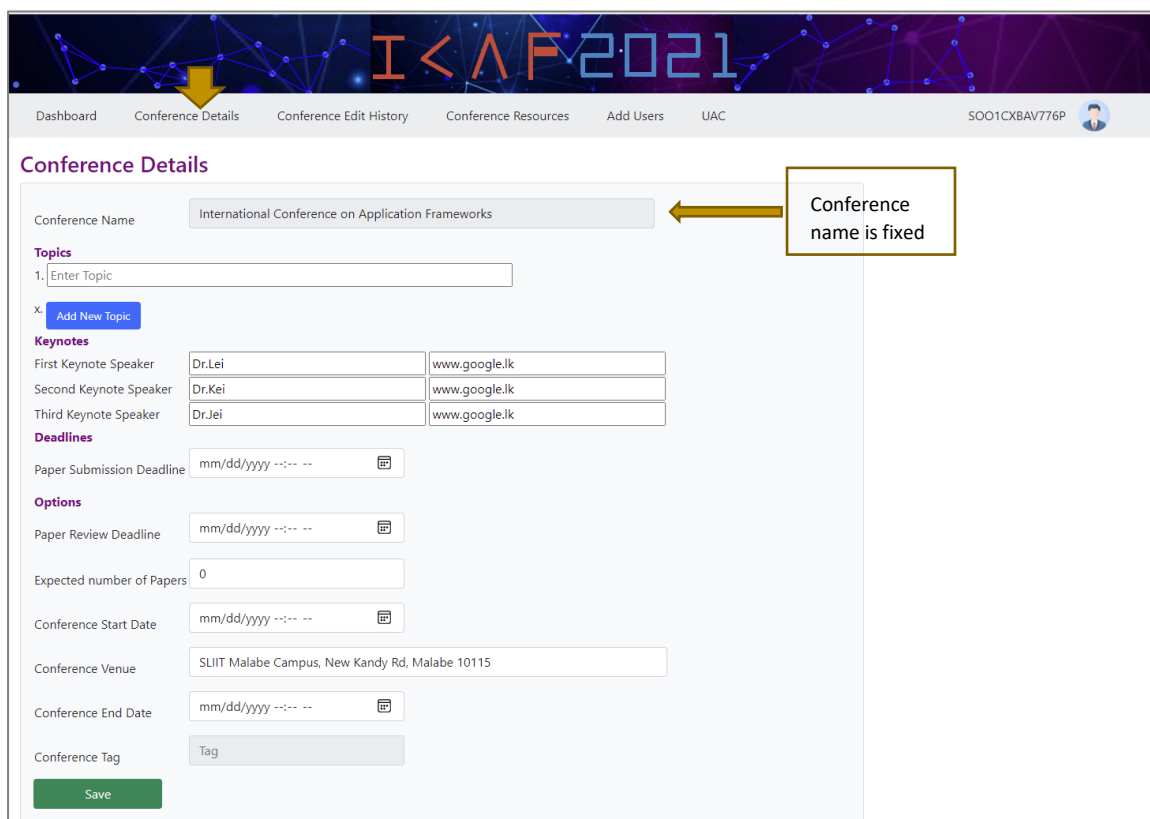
ICAF2021

Dashboard Conference Details Conference Edit History Conference Resources Add Users UAC SOO1CXBAV776P

Conference Details

Conference Name International Conference on Application Frameworks

Conference name is fixed

Topics
1. Enter Topic
x. Add New Topic

Keynotes
First Keynote Speaker Dr.Lei www.google.lk
Second Keynote Speaker Dr.Kei www.google.lk
Third Keynote Speaker Dr.Jei www.google.lk

Deadlines
Paper Submission Deadline mm/dd/yyyy --:-- --

Options
Paper Review Deadline mm/dd/yyyy --:-- --

Expected number of Papers 0

Conference Start Date mm/dd/yyyy --:-- --

Conference Venue SLIIT Malabe Campus, New Kandy Rd, Malabe 10115

Conference End Date mm/dd/yyyy --:-- --

Conference Tag Tag

Save